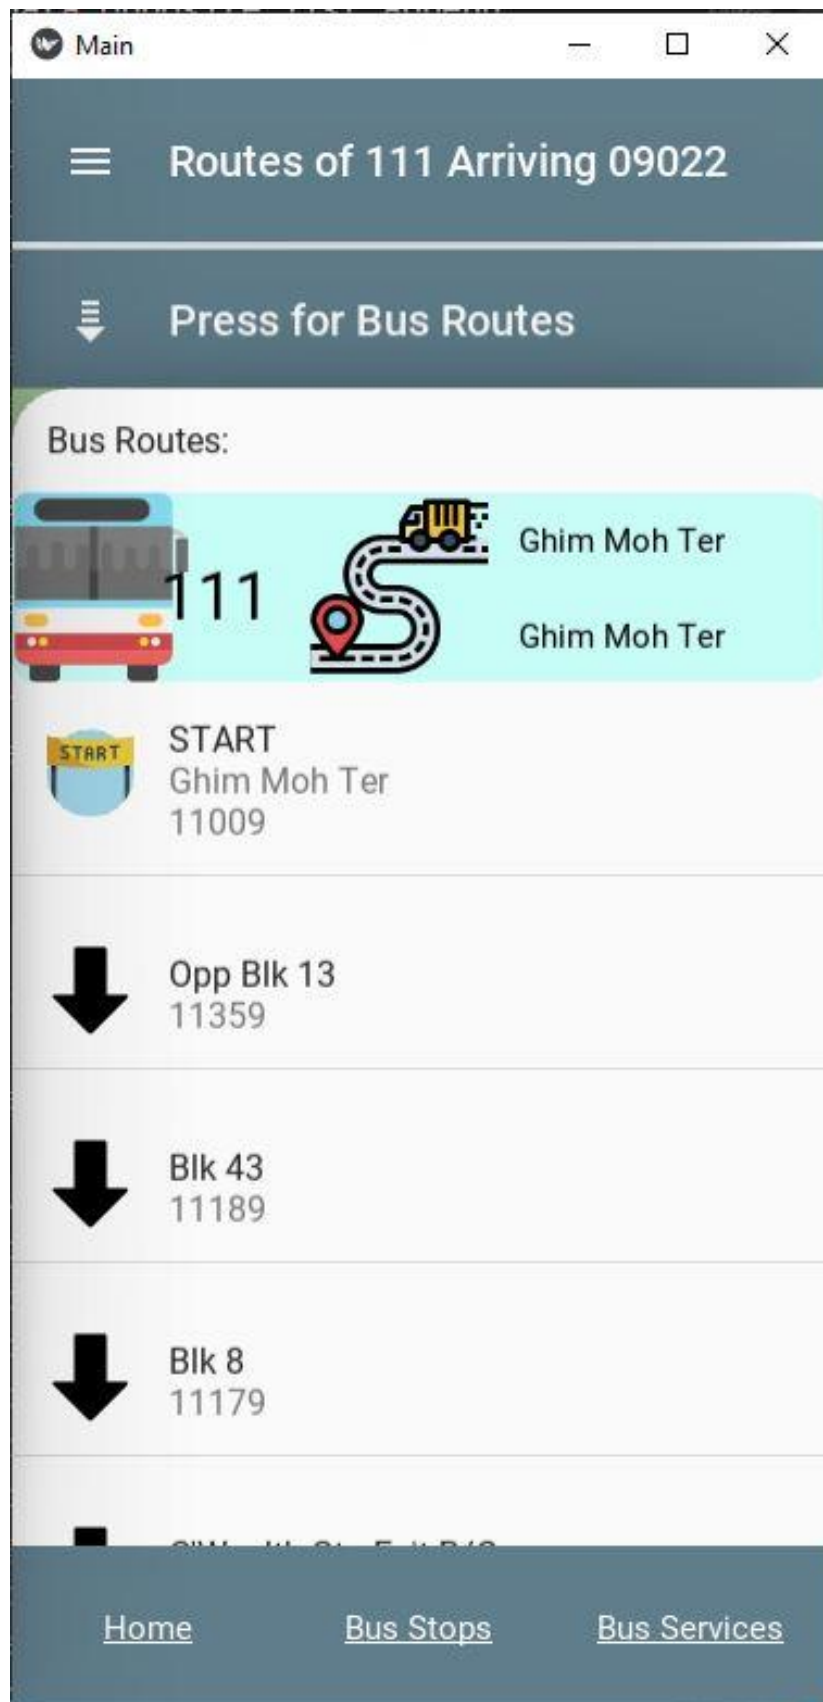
Main

Routes of 111 Arriving 09022

Press for Bus Routes

Bus Routes:

111

Ghim Moh Ter

Ghim Moh Ter

START

START
Ghim Moh Ter
11009

Opp Blk 13
11359

Blk 43
11189

Blk 8
11179

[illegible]

Home Bus Stops Bus Services